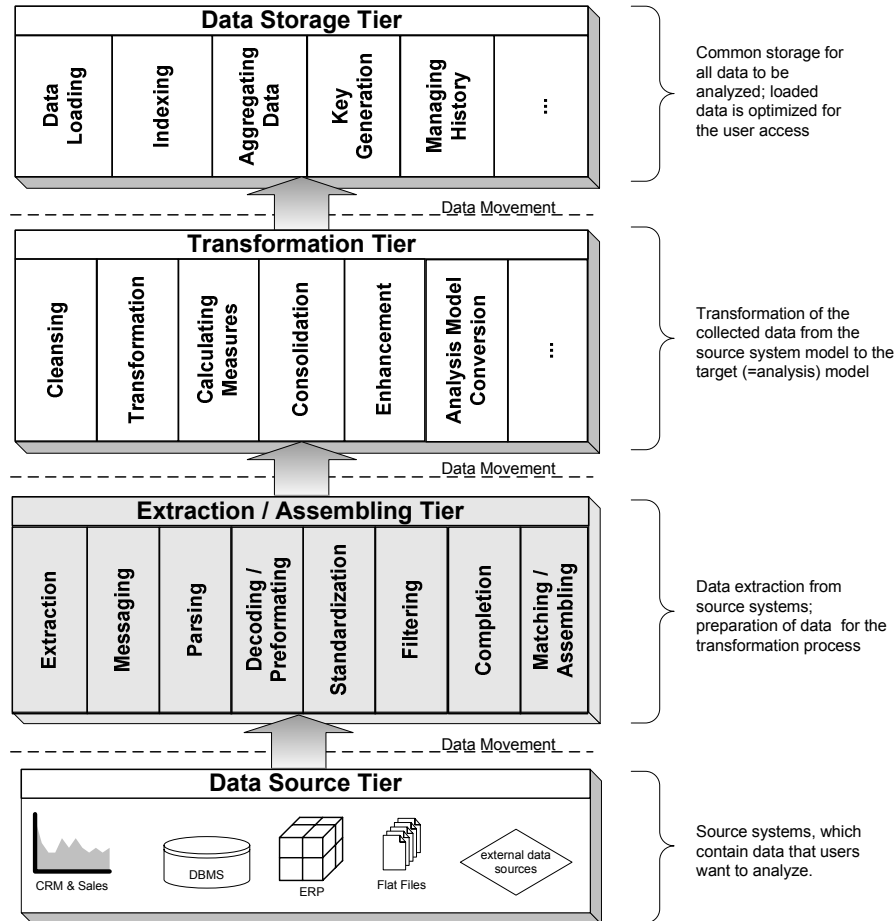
Data Storage Tier

Data Loading

Indexing

Aggregating Data

Key Generation

Managing History

...

Common storage for all data to be analyzed; loaded data is optimized for the user access

Data Movement

Transformation Tier

Cleansing

Transformation

Calculating Measures

Consolidation

Enhancement

Analysis Model Conversion

...

Transformation of the collected data from the source system model to the target (=analysis) model

Data Movement

Extraction / Assembling Tier

Extraction

Messaging

Parsing

Decoding / Preformating

Standardization

Filtering

Completion

Matching / Assembling

Data extraction from source systems; preparation of data for the transformation process

Data Movement

Data Source Tier

CRM & Sales

DBMS

ERP

Flat Files

external data sources

Source systems, which contain data that users want to analyze.